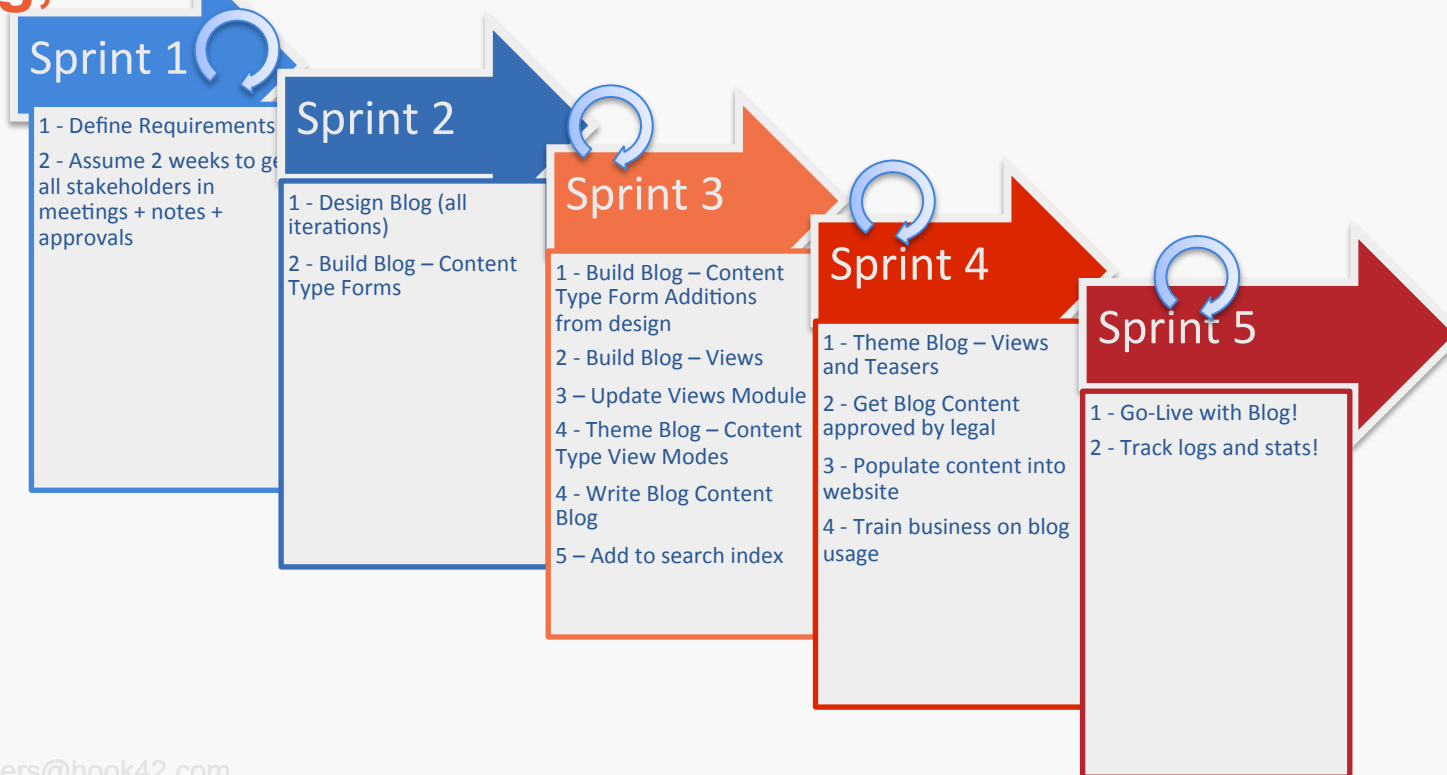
g,

Sprint 1

1 - Define Requirements

2 - Assume 2 weeks to ge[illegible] all stakeholders in meetings + notes + approvals

Sprint 2

1 - Design Blog (all iterations)

2 - Build Blog – Content Type Forms

Sprint 3

1 - Build Blog – Content Type Form Additions from design

2 - Build Blog – Views

3 – Update Views Module

4 - Theme Blog – Content Type View Modes

4 - Write Blog Content Blog

5 – Add to search index

Sprint 4

1 - Theme Blog – Views and Teasers

2 - Get Blog Content approved by legal

3 - Populate content into website

4 - Train business on blog usage

Sprint 5

1 - Go-Live with Blog!

2 - Track logs and stats!

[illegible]ers@hook42.com